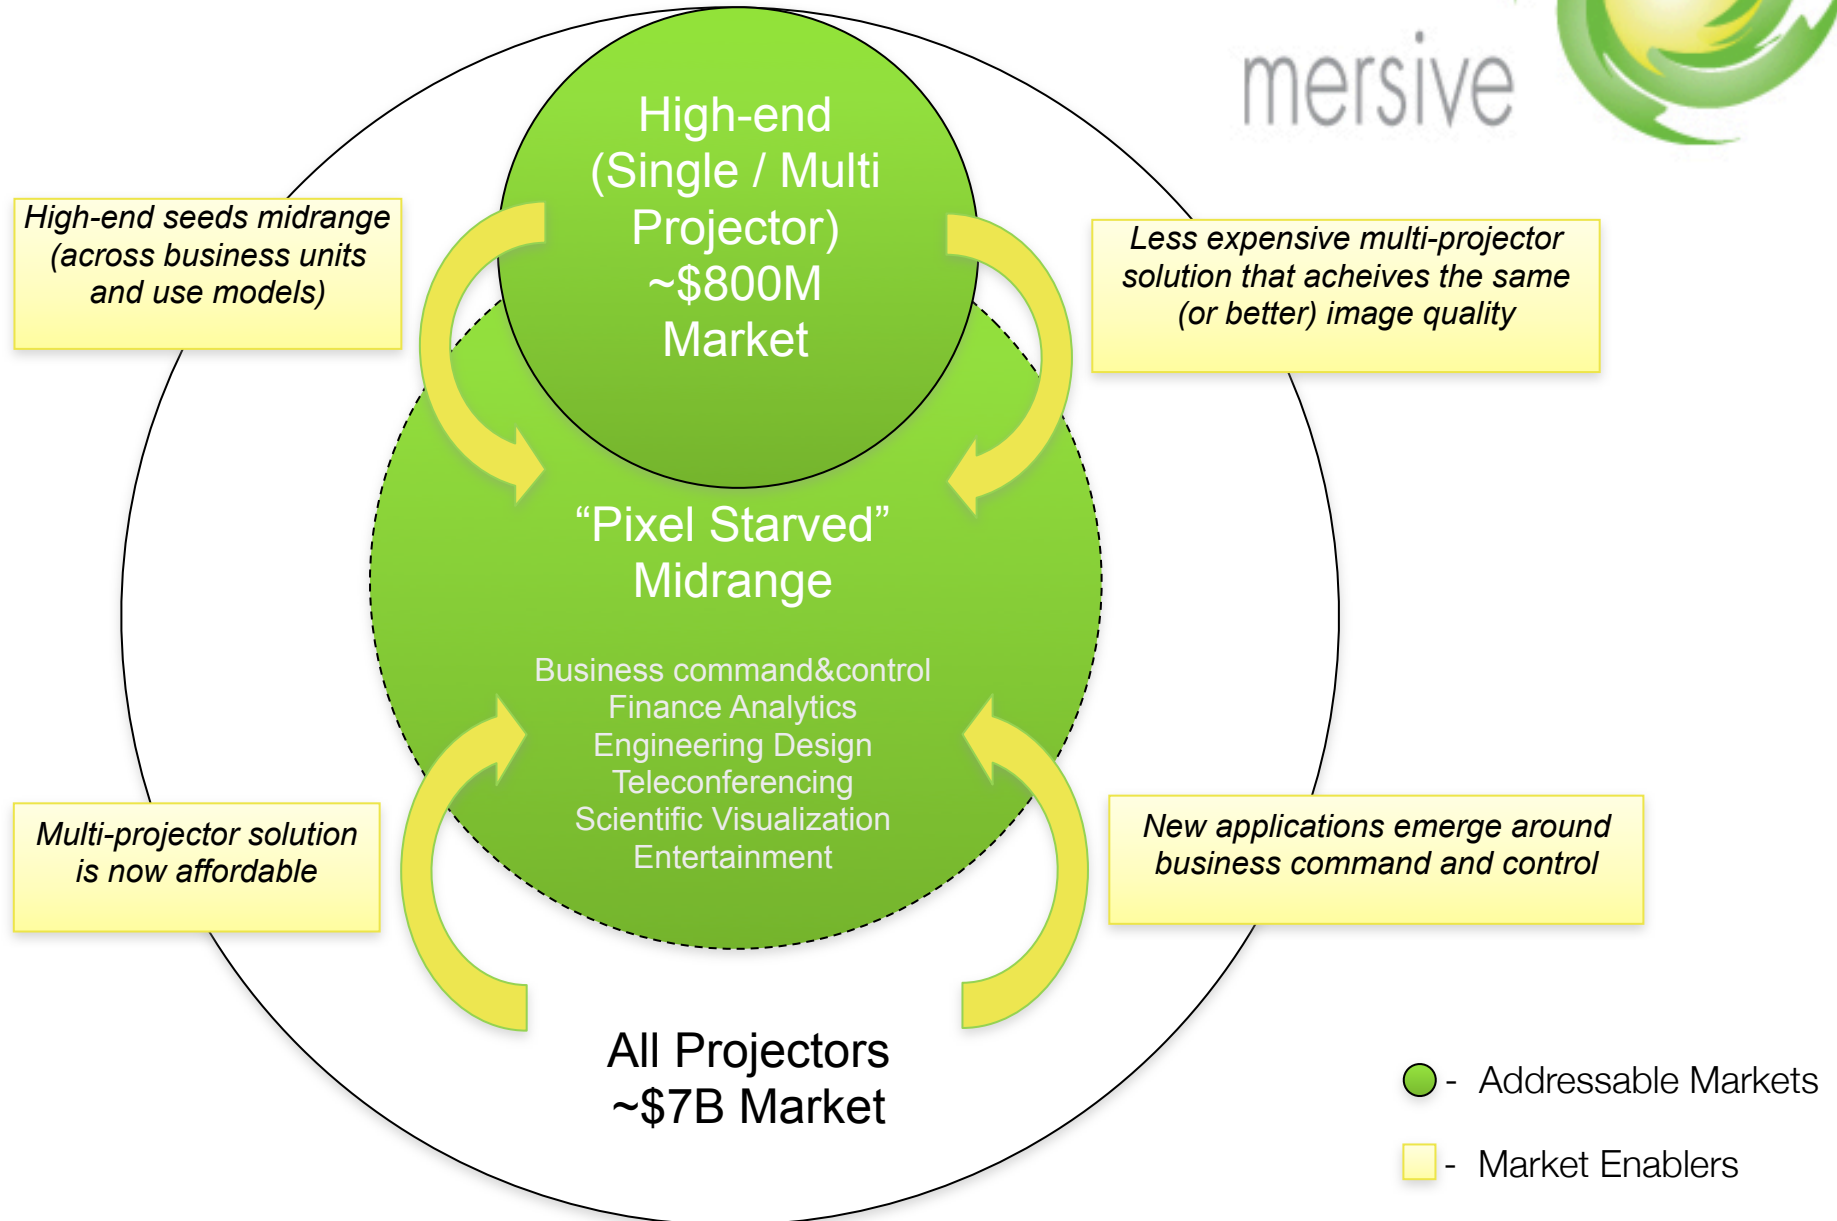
mersive

High-end (Single / Multi Projector) ~\$800M Market

High-end seeds midrange (across business units and use models)

Less expensive multi-projector solution that acheives the same (or better) image quality

“Pixel Starved” Midrange

Business command&control
Finance Analytics
Engineering Design
Teleconferencing
Scientific Visualization
Entertainment

Multi-projector solution is now affordable

New applications emerge around business command and control

All Projectors ~\$7B Market

- Addressable Markets

- Market Enablers